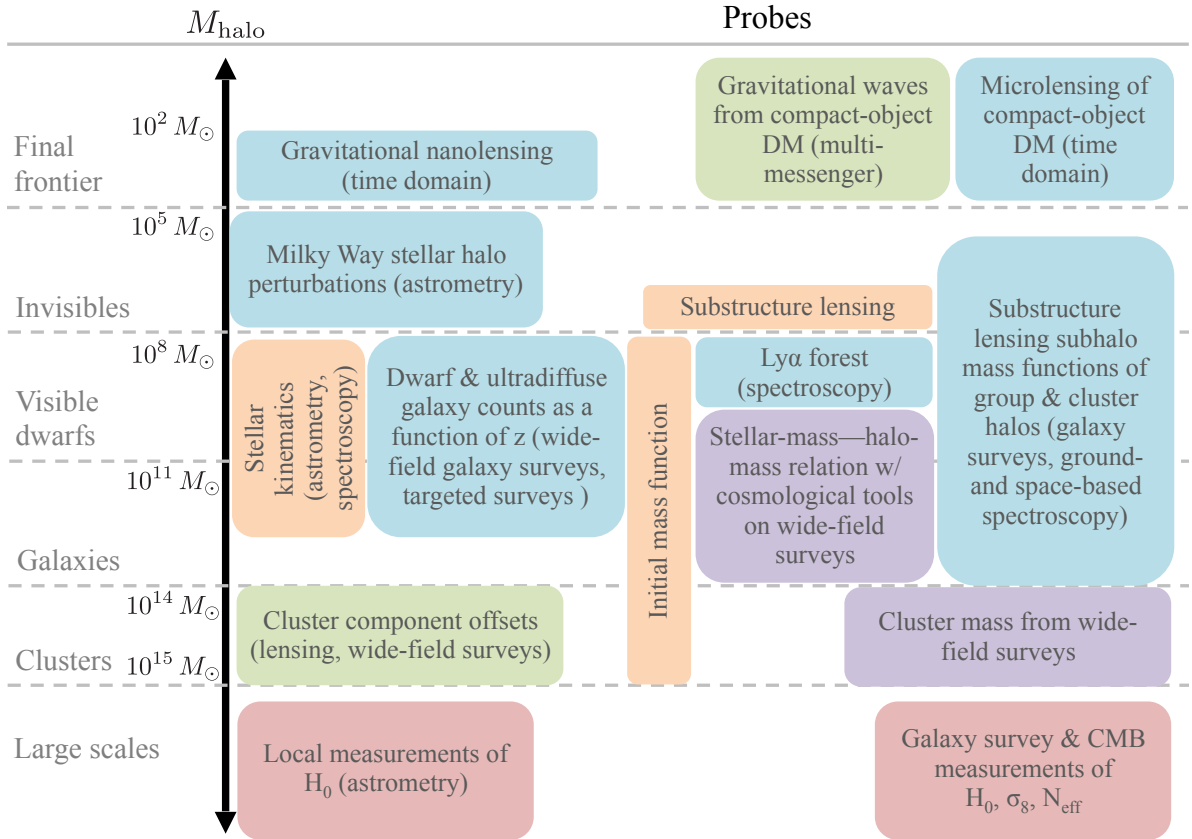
$M_{\rm halo}$

Probes

Final frontier

$10^2\,M_\odot$

Gravitational nanolensing (time domain)

Gravitational waves from compact-object DM (multi-messenger)

Microlensing of compact-object DM (time domain)

$10^5\,M_\odot$

Invisibles

Milky Way stellar halo perturbations (astrometry)

Substructure lensing

Substructure lensing subhalo mass functions of group & cluster halos (galaxy surveys, ground- and space-based spectroscopy)

$10^8\,M_\odot$

Visible dwarfs

Stellar kinematics (astrometry, spectroscopy)

Dwarf & ultradiffuse galaxy counts as a function of z (wide-field galaxy surveys, targeted surveys )

Initial mass function

Lyα forest (spectroscopy)

Stellar-mass—halo-mass relation w/ cosmological tools on wide-field surveys

$10^{11}\,M_\odot$

Galaxies

$10^{14}\,M_\odot$

Clusters

$10^{15}\,M_\odot$

Cluster component offsets (lensing, wide-field surveys)

Cluster mass from wide-field surveys

Large scales

Local measurements of $H_0$ (astrometry)

Galaxy survey & CMB measurements of $H_0$, $\sigma_8$, $N_{eff}$